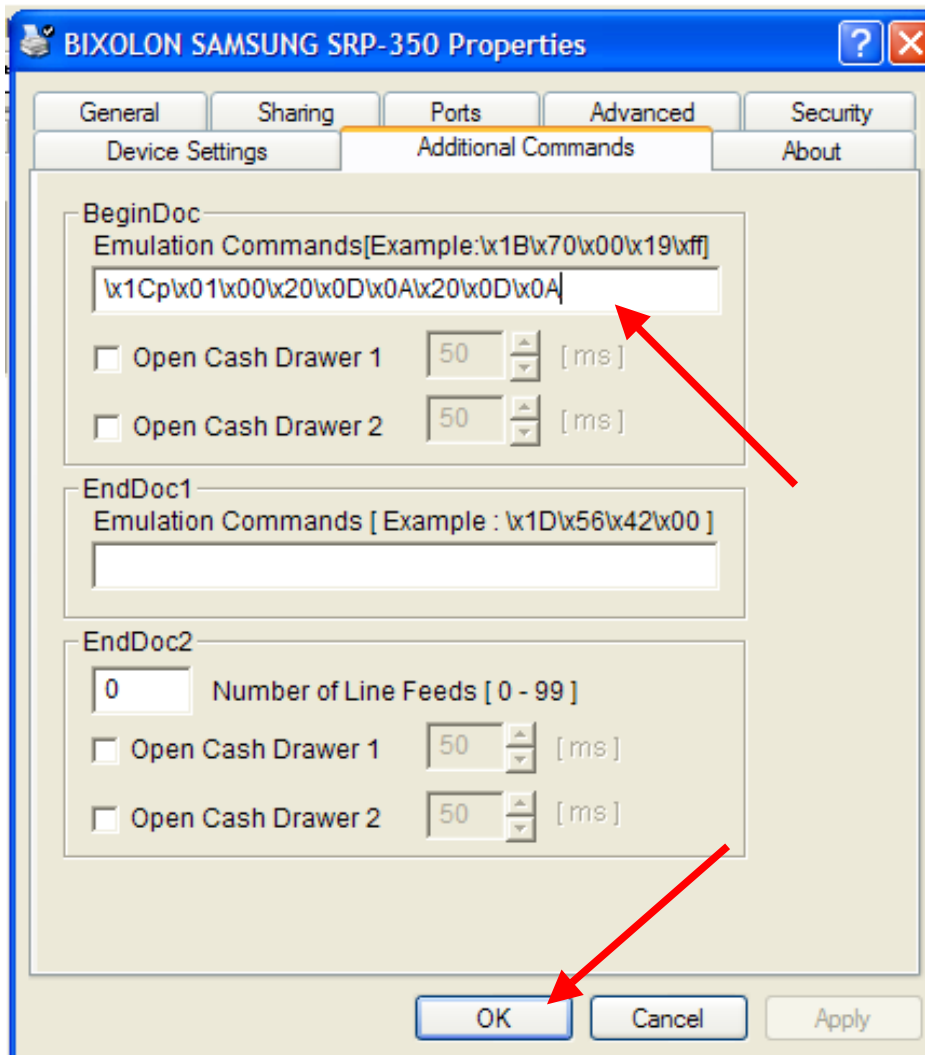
BIXOLON SAMSUNG SRP-350 Properties

General | Sharing | Ports | Advanced | Security
Device Settings | Additional Commands | About

BeginDoc
Emulation Commands[Example:\x1B\x70\x00\x19\xff]
\x1Cp\x01\x00\x20\x0D\x0A\x20\x0D\x0A
Open Cash Drawer 1 50 [ms]
Open Cash Drawer 2 50 [ms]

EndDoc1
Emulation Commands [ Example : \x1D\x56\x42\x00 ]

EndDoc2
0 Number of Line Feeds [ 0 - 99 ]
Open Cash Drawer 1 50 [ms]
Open Cash Drawer 2 50 [ms]

OK Cancel Apply